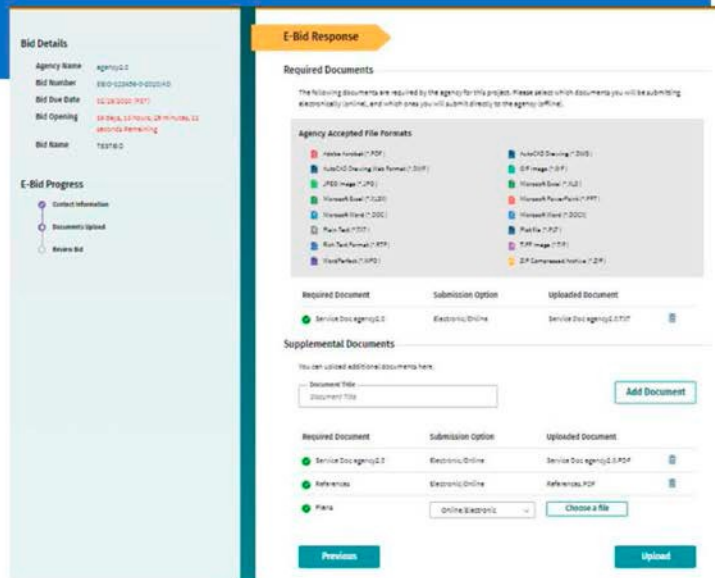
Bid Details

Agency Name agency2.0

Bid Number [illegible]

Bid Due Date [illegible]

Bid Opening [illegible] days, 10 hours, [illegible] minutes, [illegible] seconds Remaining

Bid Name TEST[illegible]

E-Bid Progress

Contact Information

Documents Upload

Review Bid

E-Bid Response

Required Documents

The following documents are required by the agency for this project. Please select which documents you will be submitting electronically (online), and which ones you will submit directly to the agency (offline).

Agency Accepted File Formats

Adobe Acrobat (*.PDF)
AutoCAD Drawing (*.DWG)
AutoCAD Drawing Was Format (*.DWF)
GIF Image (*.GIF)
JPEG Image (*.JPG)
Microsoft Excel (*.XLS)
Microsoft Excel (*.XLSX)
Microsoft PowerPoint (*.PPT)
Microsoft Word (*.DOC)
Microsoft Word (*.DOCX)
Plain Text (*.TXT)
Pixel File (*.PLF)
Rich Text Format (*.RTF)
TIFF Image (*.TIF)
WordPerfect (*.WPD)
ZIP Compressed Archive (*.ZIP)

| Required Document | Submission Option | Uploaded Document |
|---|---|---|
| Service Doc agency2.0 | Electronic/Online | Service Doc agency2.0.TXT |

Supplemental Documents

You can upload additional documents here.

Document Title
Document Title

Add Document

| Required Document | Submission Option | Uploaded Document |
|---|---|---|
| Service Doc agency2.0 | Electronic/Online | Service Doc agency2.0.PDF |
| References | Electronic/Online | References.PDF |
| Plans | Online/Electronic | Choose a file |

Previous

Upload